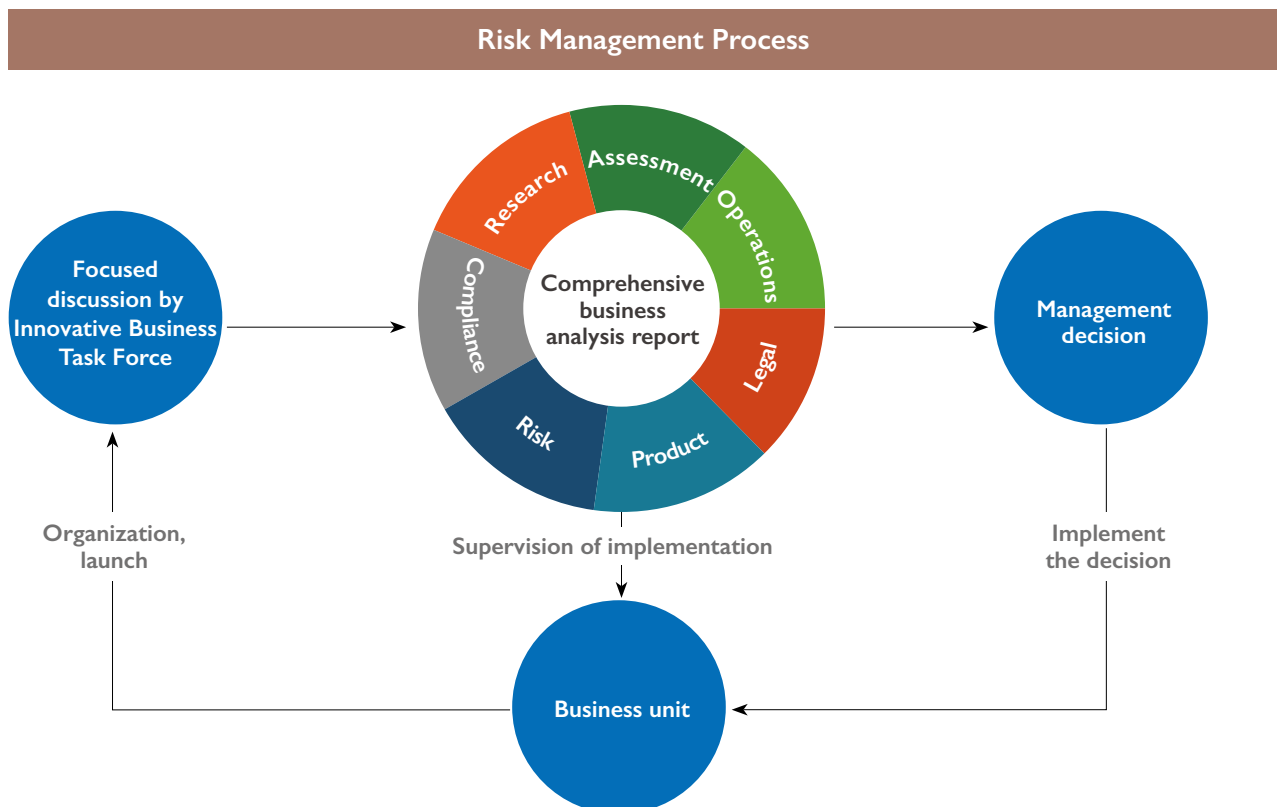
Risk Management Process

Focused discussion by Innovative Business Task Force

Research

Assessment

Operations

Compliance

Comprehensive business analysis report

Legal

Risk

Product

Management decision

Organization, launch

Supervision of implementation

Implement the decision

Business unit